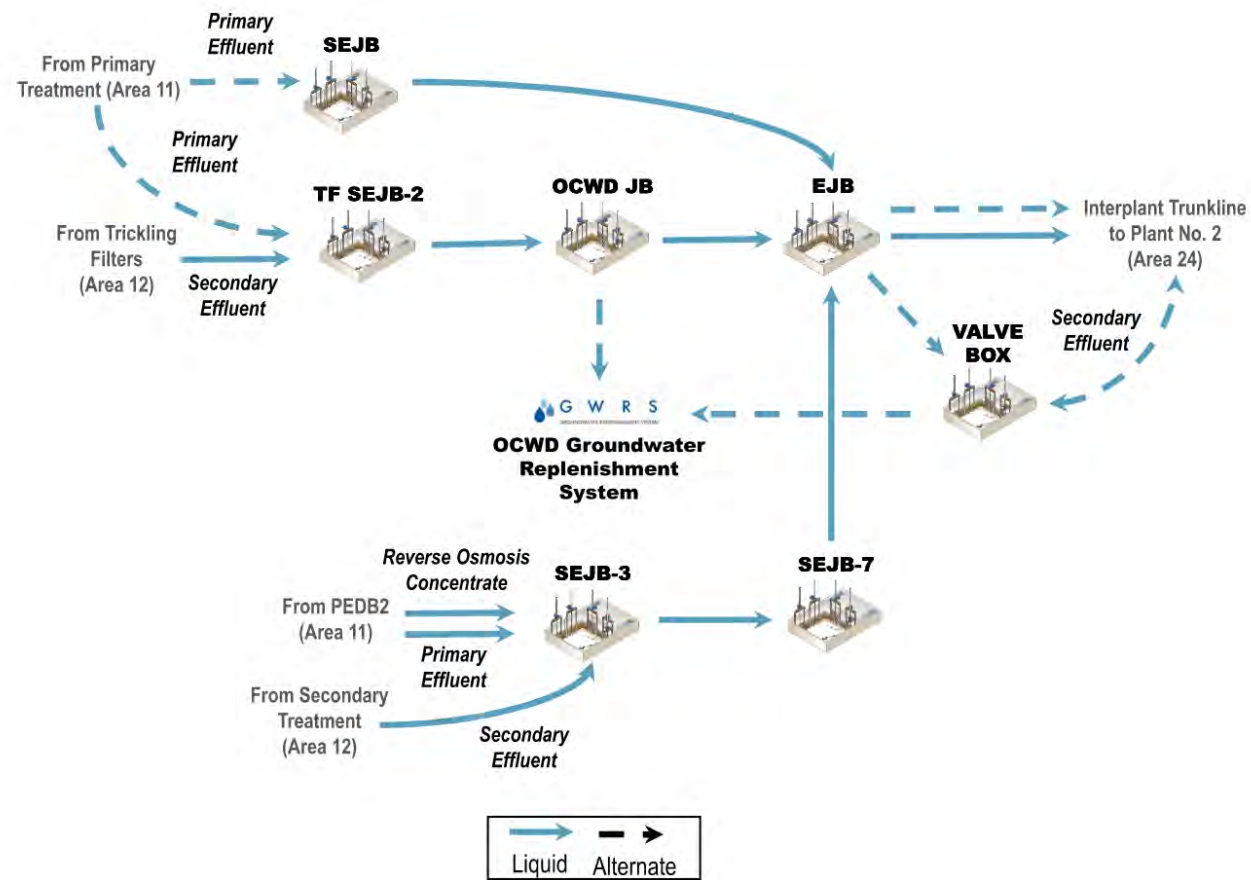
Primary Effluent

SEJB

From Primary Treatment (Area 11)

Primary Effluent

TF SEJB-2

OCWD JB

EJB

Interplant Trunkline to Plant No. 2 (Area 24)

From Trickling Filters (Area 12)

Secondary Effluent

VALVE BOX

Secondary Effluent

G W R S

OCWD Groundwater Replenishment System

Reverse Osmosis Concentrate

SEJB-3

SEJB-7

From PEDB2 (Area 11)

Primary Effluent

From Secondary Treatment (Area 12)

Secondary Effluent

Liquid

Alternate